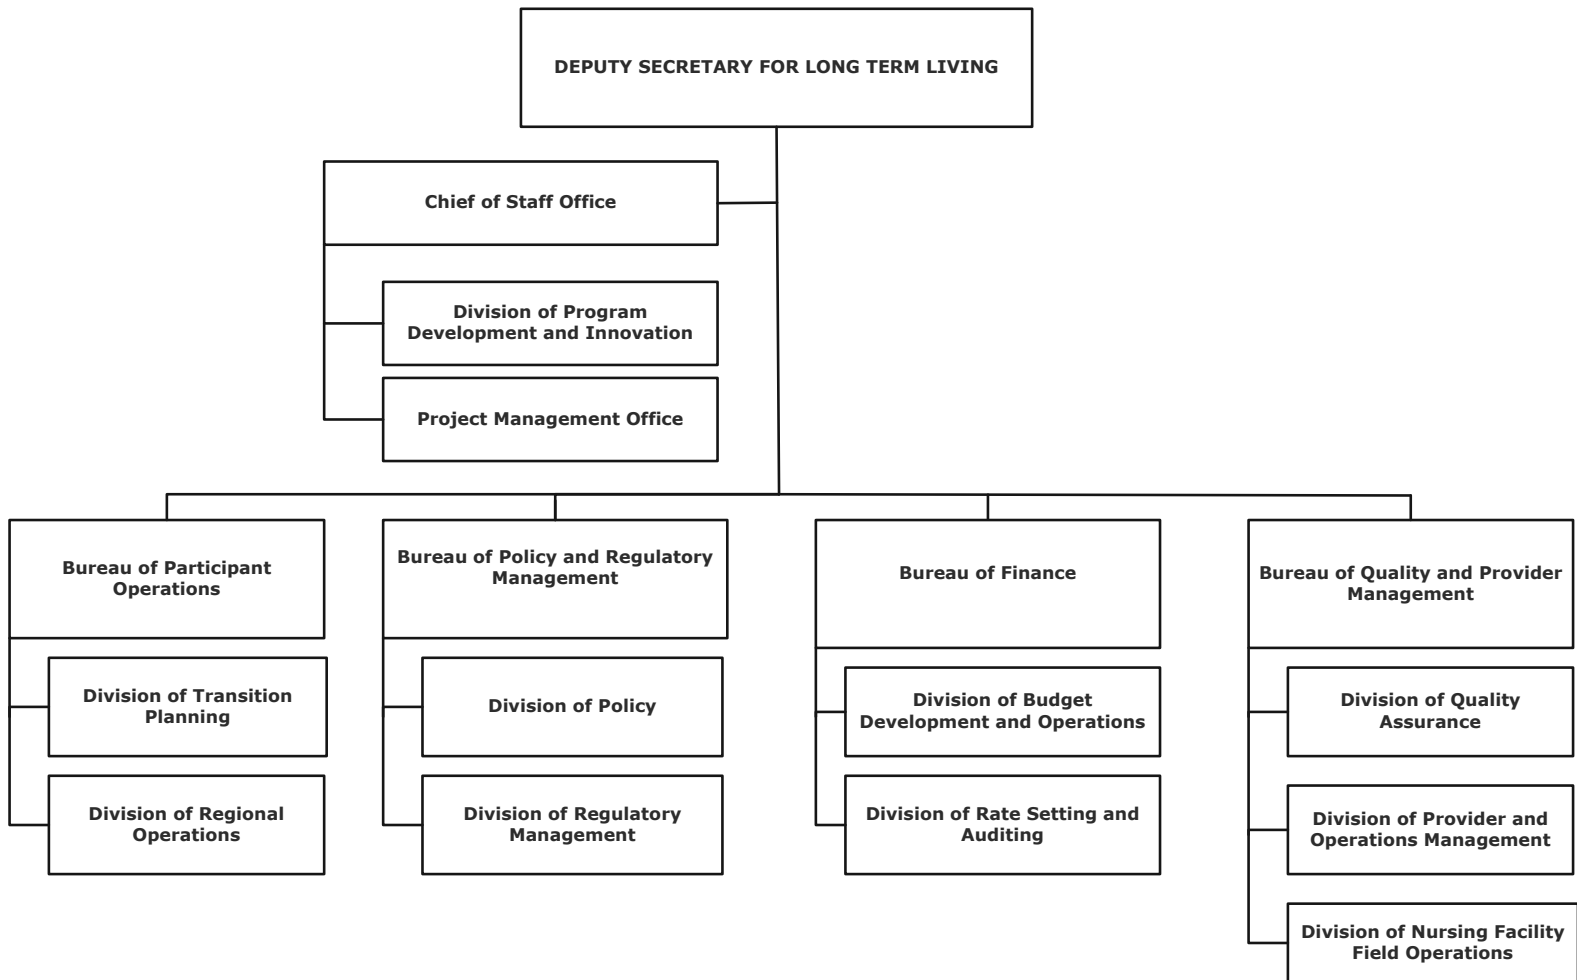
DEPUTY SECRETARY FOR LONG TERM LIVING

Chief of Staff Office

Division of Program Development and Innovation

Project Management Office

Bureau of Participant Operations

Division of Transition Planning

Division of Regional Operations

Bureau of Policy and Regulatory Management

Division of Policy

Division of Regulatory Management

Bureau of Finance

Division of Budget Development and Operations

Division of Rate Setting and Auditing

Bureau of Quality and Provider Management

Division of Quality Assurance

Division of Provider and Operations Management

Division of Nursing Facility Field Operations